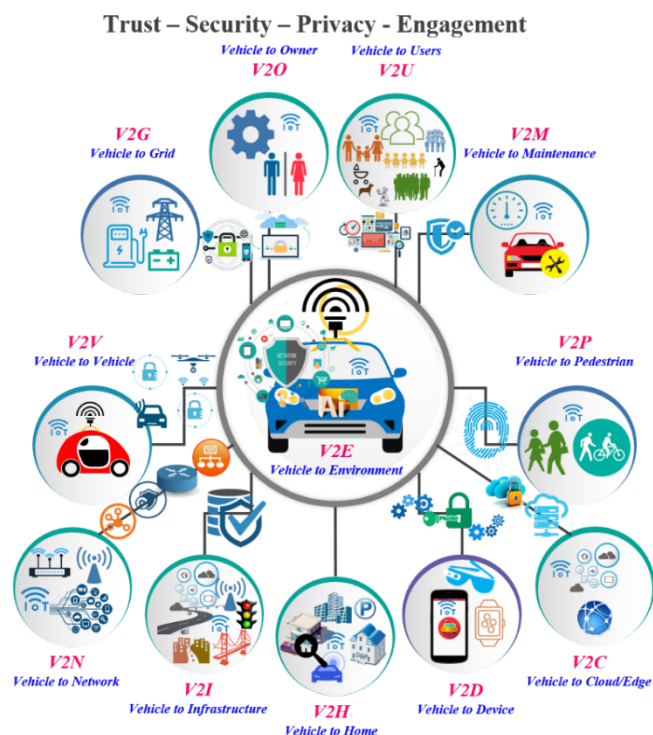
Trust – Security – Privacy - Engagement

Vehicle to Owner
V2O

Vehicle to Users
V2U

V2G
Vehicle to Grid

V2M
Vehicle to Maintenance

V2V
Vehicle to Vehicle

V2P
Vehicle to Pedestrian

NETWORK SECURITY

AI

V2E
Vehicle to Environment

V2N
Vehicle to Network

V2I
Vehicle to Infrastructure

V2H
Vehicle to Home

V2D
Vehicle to Device

V2C
Vehicle to Cloud/Edge